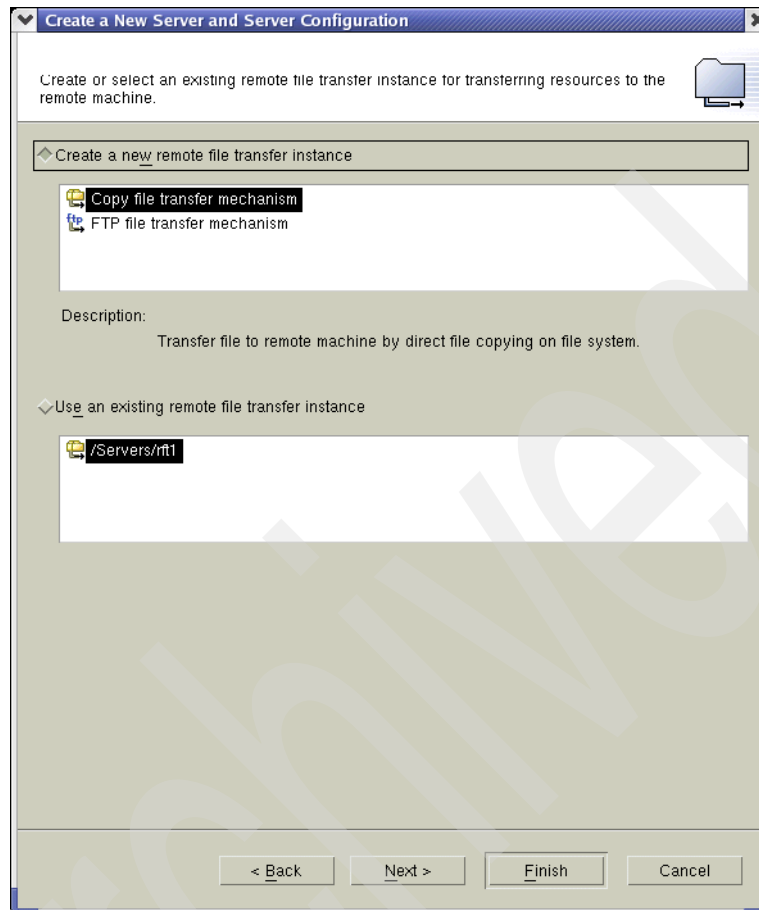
Create a New Server and Server Configuration

Create or select an existing remote file transfer instance for transferring resources to the remote machine.

Create a new remote file transfer instance

Copy file transfer mechanism
FTP file transfer mechanism

Description:
Transfer file to remote machine by direct file copying on file system.

Use an existing remote file transfer instance

/Servers/rft1

< Back
Next >
Finish
Cancel